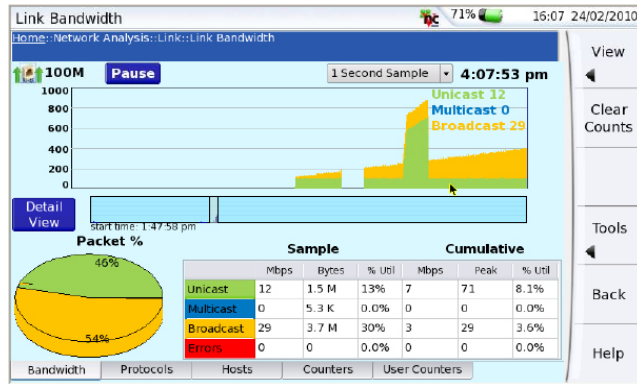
Link Bandwidth
71%
16:07 24/02/2010
Home::Network Analysis::Link::Link Bandwidth
View
100M
Pause
1 Second Sample
4:07:53 pm
1000
800
600
400
200
0
Unicast 12
Multicast 0
Broadcast 29
Clear Counts
Detail View
start time: 1:47:58 pm
Packet %
46%
54%
Sample
Cumulative

|  | Mbps | Bytes | % Util | Mbps | Peak | % Util |
|---|---|---|---|---|---|---|
| Unicast | 12 | 1.5 M | 13% | 7 | 71 | 8.1% |
| Multicast | 0 | 5.3 K | 0.0% | 0 | 0 | 0.0% |
| Broadcast | 29 | 3.7 M | 30% | 3 | 29 | 3.6% |
| Errors | 0 | 0 | 0.0% | 0 | 0 | 0.0% |

Tools
Back
Help
Bandwidth
Protocols
Hosts
Counters
User Counters